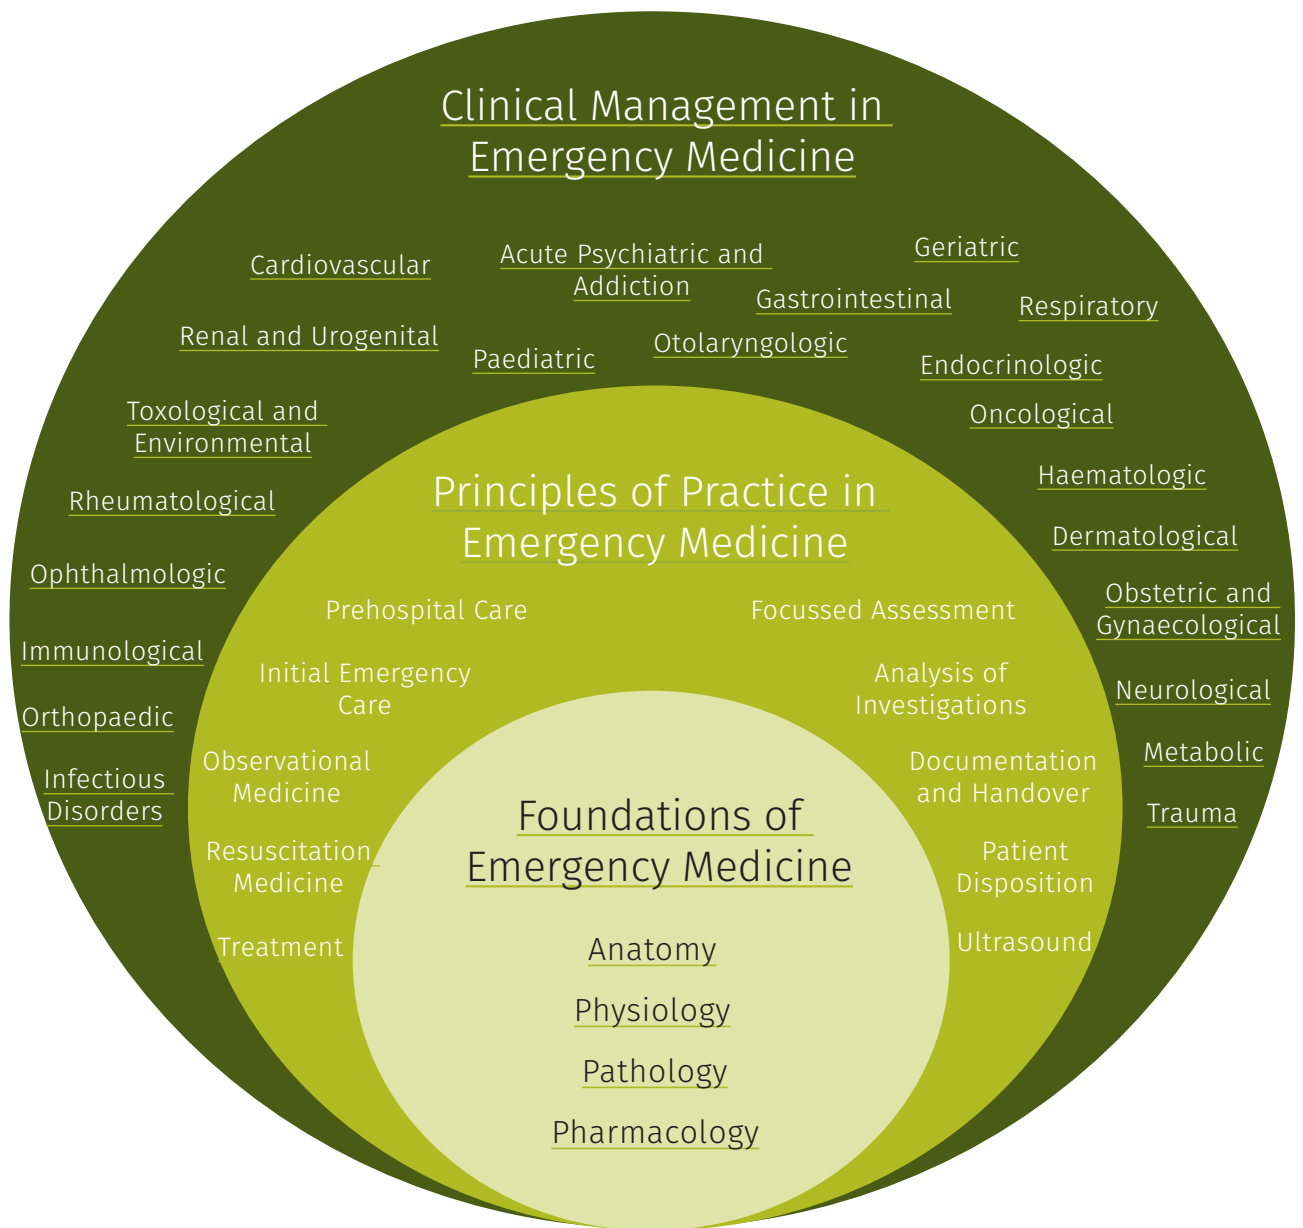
Clinical Management in Emergency Medicine

Cardiovascular

Acute Psychiatric and Addiction

Geriatric

Gastrointestinal

Respiratory

Renal and Urogenital

Paediatric

Otolaryngologic

Endocrinologic

Toxological and Environmental

Oncological

Haematologic

Rheumatological

Dermatological

Ophthalmologic

Obstetric and Gynaecological

Immunological

Neurological

Orthopaedic

Metabolic

Infectious Disorders

Trauma

Principles of Practice in Emergency Medicine

Prehospital Care

Focussed Assessment

Initial Emergency Care

Analysis of Investigations

Observational Medicine

Documentation and Handover

Resuscitation Medicine

Patient Disposition

Treatment

Ultrasound

Foundations of Emergency Medicine

Anatomy

Physiology

Pathology

Pharmacology